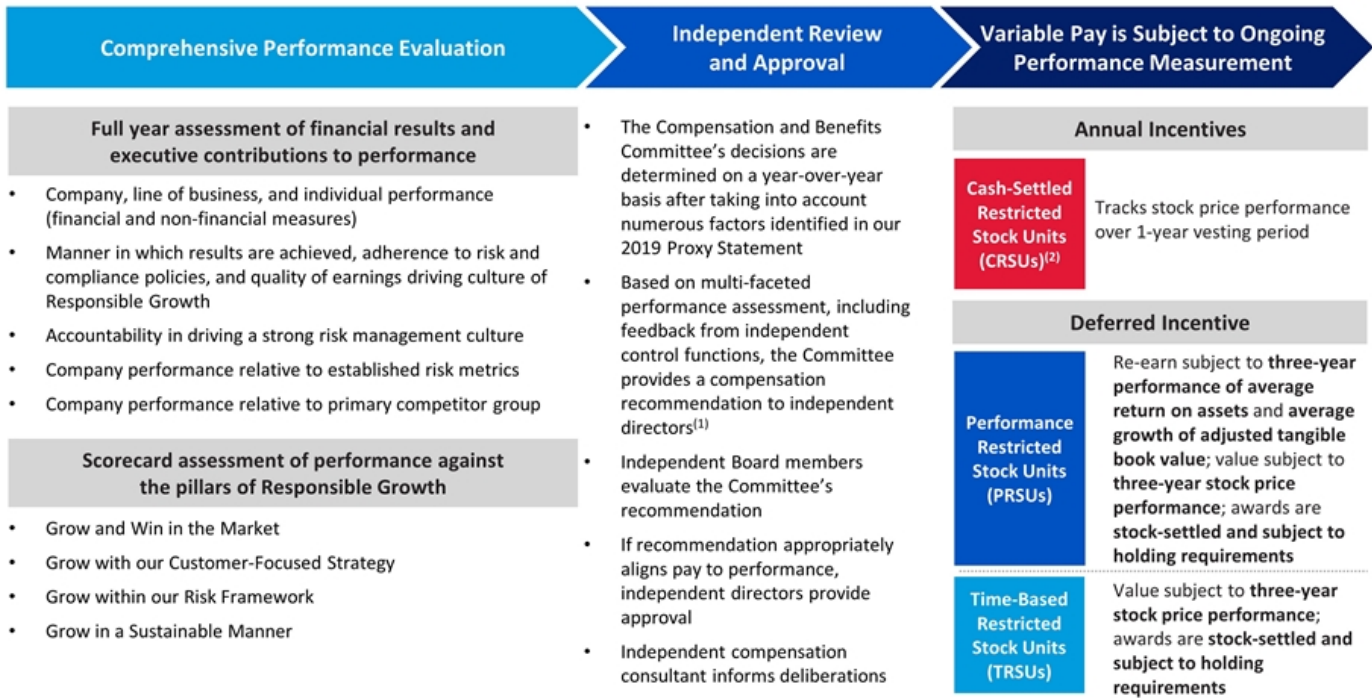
Comprehensive Performance Evaluation

Independent Review and Approval

Variable Pay is Subject to Ongoing Performance Measurement

Full year assessment of financial results and executive contributions to performance

- Company, line of business, and individual performance (financial and non-financial measures)
- Manner in which results are achieved, adherence to risk and compliance policies, and quality of earnings driving culture of Responsible Growth
- Accountability in driving a strong risk management culture
- Company performance relative to established risk metrics
- Company performance relative to primary competitor group

Scorecard assessment of performance against the pillars of Responsible Growth

- Grow and Win in the Market
- Grow with our Customer-Focused Strategy
- Grow within our Risk Framework
- Grow in a Sustainable Manner

- The Compensation and Benefits Committee's decisions are determined on a year-over-year basis after taking into account numerous factors identified in our 2019 Proxy Statement
- Based on multi-faceted performance assessment, including feedback from independent control functions, the Committee provides a compensation recommendation to independent directors$^{(1)}$
- Independent Board members evaluate the Committee's recommendation
- If recommendation appropriately aligns pay to performance, independent directors provide approval
- Independent compensation consultant informs deliberations

Annual Incentives

Cash-Settled Restricted Stock Units (CRSUs)$^{(2)}$

Tracks stock price performance over 1-year vesting period

Deferred Incentive

Performance Restricted Stock Units (PRSUs)

Re-earn subject to three-year performance of average return on assets and average growth of adjusted tangible book value; value subject to three-year stock price performance; awards are stock-settled and subject to holding requirements

Time-Based Restricted Stock Units (TRSUs)

Value subject to three-year stock price performance; awards are stock-settled and subject to holding requirements